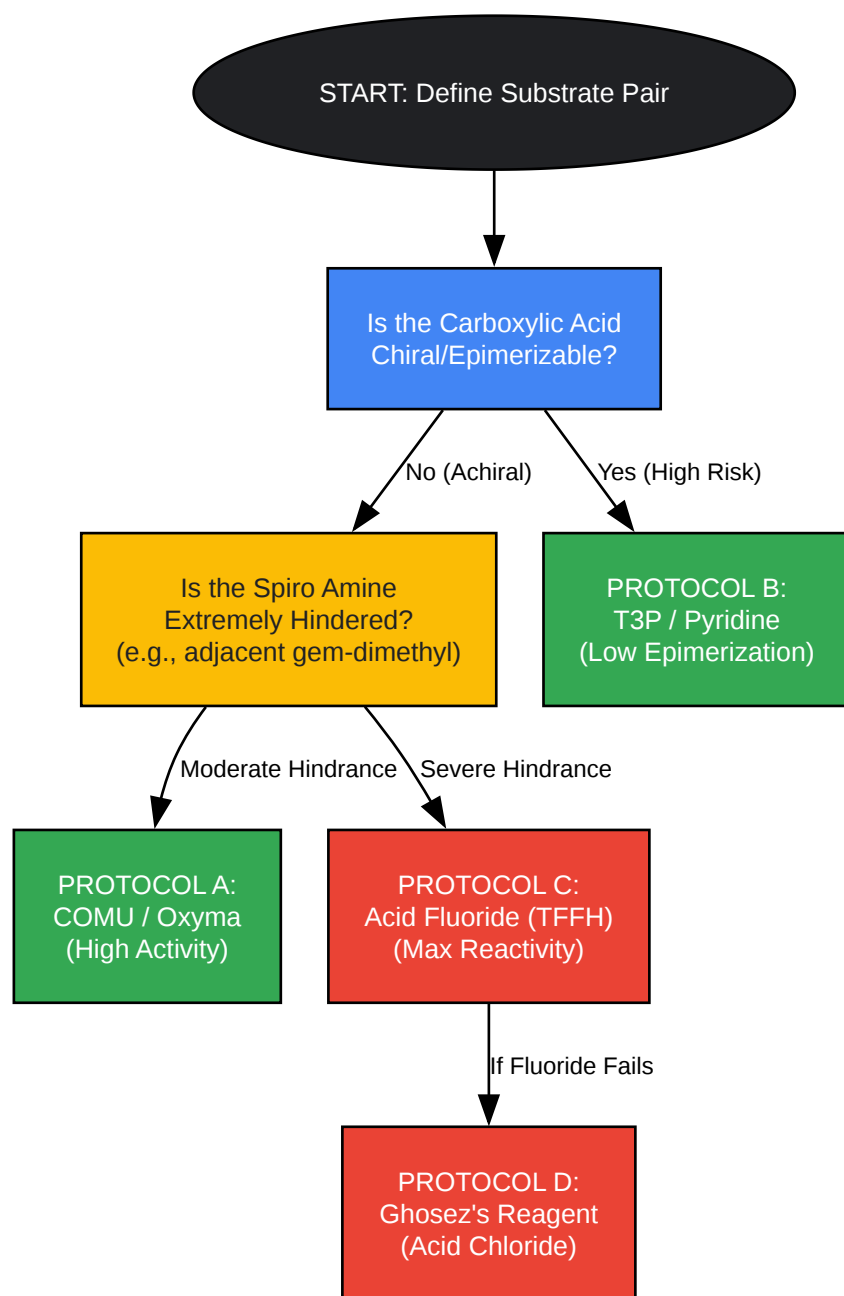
START: Define Substrate Pair

Is the Carboxylic Acid Chiral/Epimerizable?

No (Achiral)

Yes (High Risk)

Is the Spiro Amine Extremely Hindered? (e.g., adjacent gem-dimethyl)

PROTOCOL B: T3P / Pyridine (Low Epimerization)

Moderate Hindrance

Severe Hindrance

PROTOCOL A: COMU / Oxyma (High Activity)

PROTOCOL C: Acid Fluoride (TFFH) (Max Reactivity)

If Fluoride Fails

PROTOCOL D: Ghosez's Reagent (Acid Chloride)